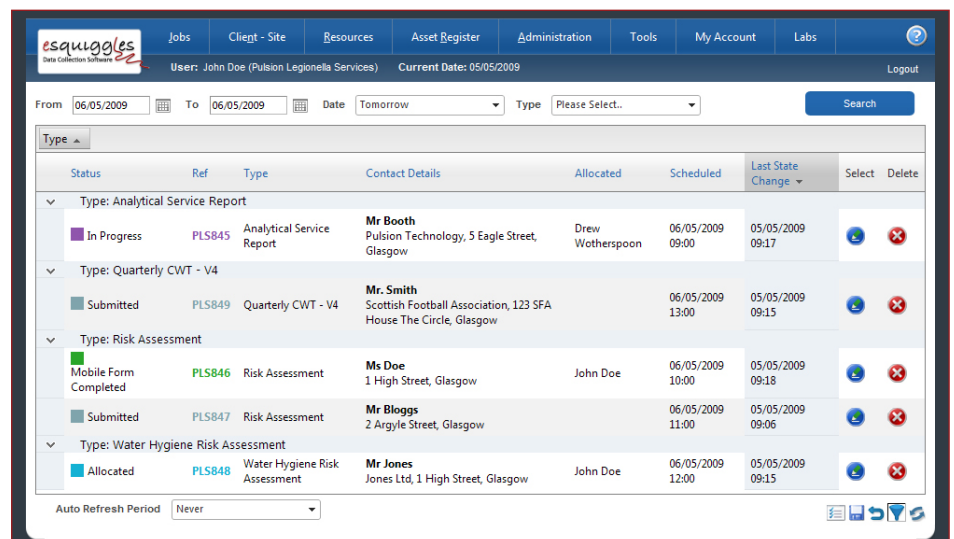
esquiggles
Data Collection Software

Jobs | Client - Site | Resources | Asset Register | Administration | Tools | My Account | Labs

User: John Doe (Pulsion Legionella Services) Current Date: 05/05/2009

Logout

From 06/05/2009 To 06/05/2009 Date Tomorrow Type Please Select.. Search

Type

| Status | Ref | Type | Contact Details | Allocated | Scheduled | Last State Change | Select | Delete |
|---|---|---|---|---|---|---|---|---|
| Type: Analytical Service Report | | | | | | | | |
| In Progress | PLS845 | Analytical Service Report | **Mr Booth** Pulsion Technology, 5 Eagle Street, Glasgow | Drew Wotherspoon | 06/05/2009 09:00 | 05/05/2009 09:17 | | |
| Type: Quarterly CWT - V4 | | | | | | | | |
| Submitted | PLS849 | Quarterly CWT - V4 | **Mr. Smith** Scottish Football Association, 123 SFA House The Circle, Glasgow | | 06/05/2009 13:00 | 05/05/2009 09:15 | | |
| Type: Risk Assessment | | | | | | | | |
| Mobile Form Completed | PLS846 | Risk Assessment | **Ms Doe** 1 High Street, Glasgow | John Doe | 06/05/2009 10:00 | 05/05/2009 09:18 | | |
| Submitted | PLS847 | Risk Assessment | **Mr Bloggs** 2 Argyle Street, Glasgow | | 06/05/2009 11:00 | 05/05/2009 09:06 | | |
| Type: Water Hygiene Risk Assessment | | | | | | | | |
| Allocated | PLS848 | Water Hygiene Risk Assessment | **Mr Jones** Jones Ltd, 1 High Street, Glasgow | John Doe | 06/05/2009 12:00 | 05/05/2009 09:15 | | |

Auto Refresh Period Never